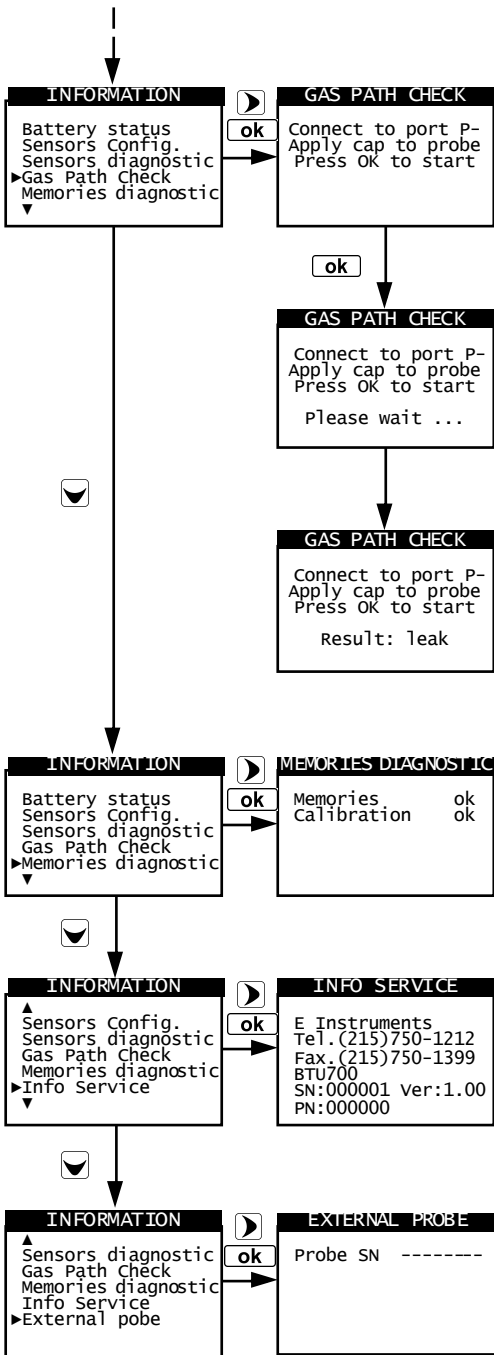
INFORMATION
Battery status
Sensors Config.
Sensors diagnostic
►Gas Path Check
Memories diagnostic
▼

ok

GAS PATH CHECK
Connect to port P-
Apply cap to probe
Press OK to start

ok

GAS PATH CHECK
Connect to port P-
Apply cap to probe
Press OK to start

Please wait ...

GAS PATH CHECK
Connect to port P-
Apply cap to probe
Press OK to start

Result: leak

INFORMATION
Battery status
Sensors Config.
Sensors diagnostic
Gas Path Check
►Memories diagnostic
▼

ok

MEMORIES DIAGNOSTIC
Memories ok
Calibration ok

INFORMATION
▲
Sensors Config.
Sensors diagnostic
Gas Path Check
Memories diagnostic
►Info Service
▼

ok

INFO SERVICE
E Instruments
Tel.(215)750-1212
Fax.(215)750-1399
BTU700
SN:000001 Ver:1.00
PN:000000

INFORMATION
▲
Sensors diagnostic
Gas Path Check
Memories diagnostic
Info Service
►External pobe

ok

EXTERNAL PROBE
Probe SN --------